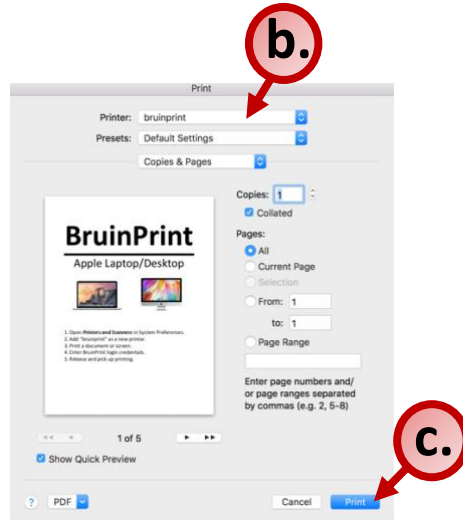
b.

Print

Printer: bruinprint

Presets: Default Settings

Copies & Pages

BruinPrint

Apple Laptop/Desktop

1. Open Printers and Scanners in System Preferences.
2. Add "bruinprint" as a new printer.
3. Print a document or screen.
4. Enter BruinPrint login credentials.
5. Release and pick up printing.

Copies: 1

Collated

Pages:

All

Current Page

Selection

From: 1

to: 1

Page Range

Enter page numbers and/ or page ranges separated by commas (e.g. 2, 5-8)

1 of 5

Show Quick Preview

c.

?

PDF

Cancel

Print